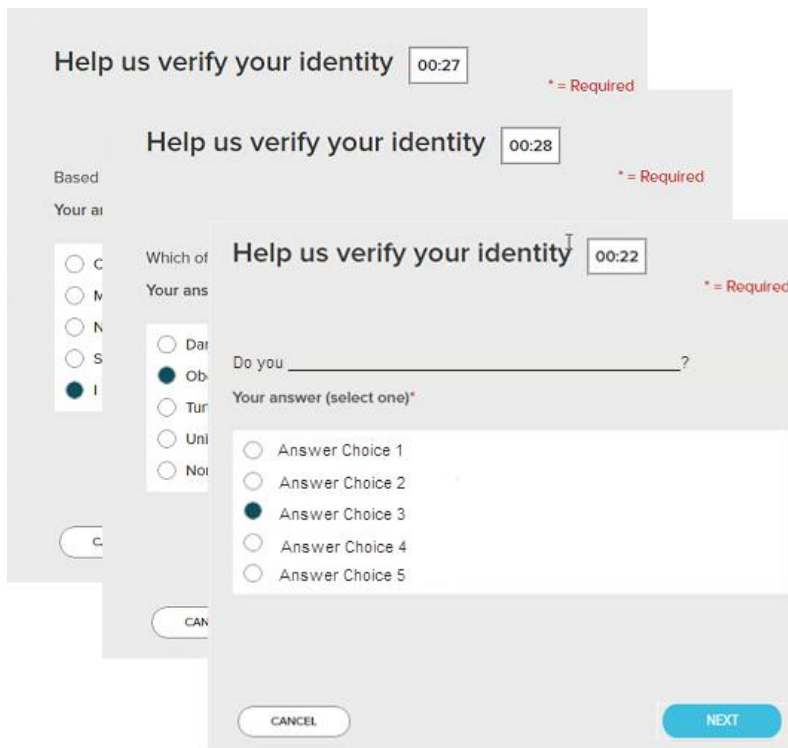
Help us verify your identity 00:27

* = Required

Based

Your a

C

M

N

S

I

C

Help us verify your identity 00:28

* = Required

Which of

Your ans

Da

Ob

Tu

Uni

Nor

CAN

Help us verify your identity 00:22

* = Required

Do you ________________________________?

Your answer (select one)*

Answer Choice 1

Answer Choice 2

Answer Choice 3

Answer Choice 4

Answer Choice 5

CANCEL

NEXT